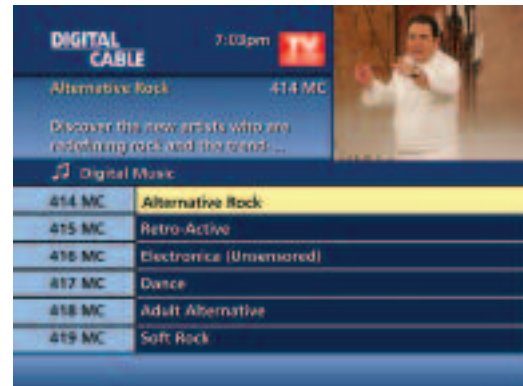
DIGITAL CABLE

7:03pm

TV

Alternative Rock 414 MC

Discover the new artists who are redefining rock and the trend-...

Digital Music

| 414 MC | Alternative Rock |
|---|---|
| 415 MC | Retro-Active |
| 416 MC | Electronica (Uncensored) |
| 417 MC | Dance |
| 418 MC | Adult Alternative |
| 419 MC | Soft Rock |